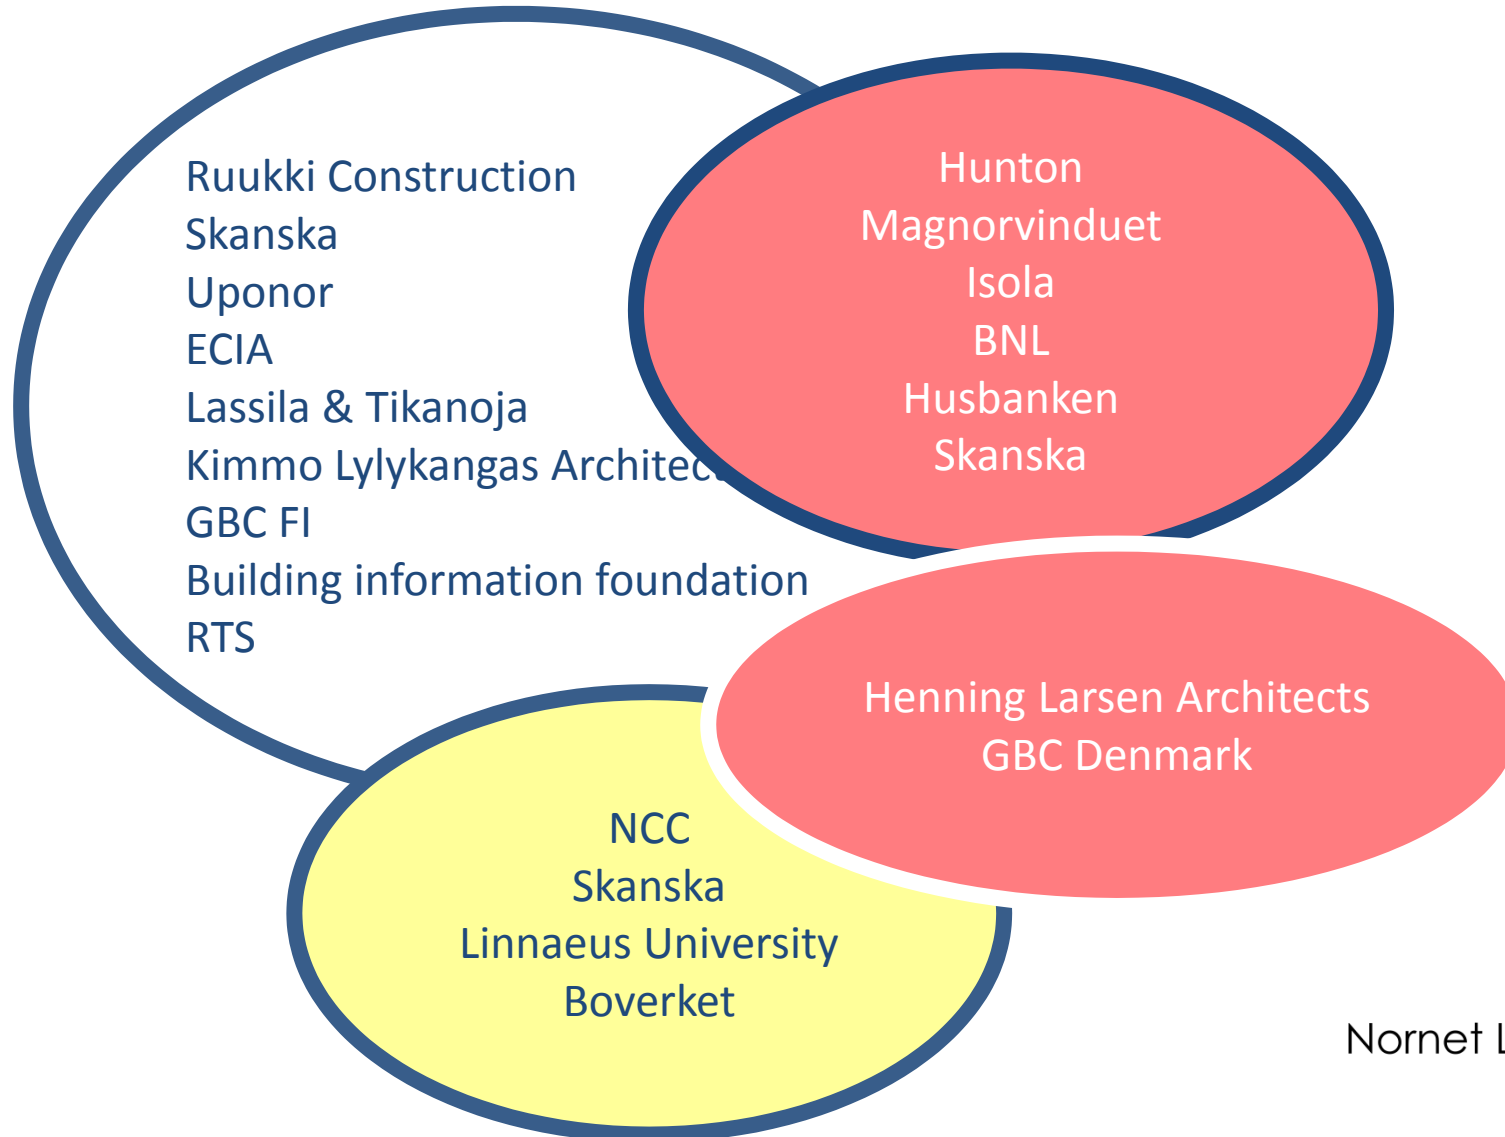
Ruukki Construction
Skanska
Uponor
ECIA
Lassila & Tikanoja
Kimmo Lylykangas Architec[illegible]
GBC FI
Building information foundation
RTS

Hunton
Magnorvinduet
Isola
BNL
Husbanken
Skanska

Henning Larsen Architects
GBC Denmark

NCC
Skanska
Linnaeus University
Boverket

Nornet L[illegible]